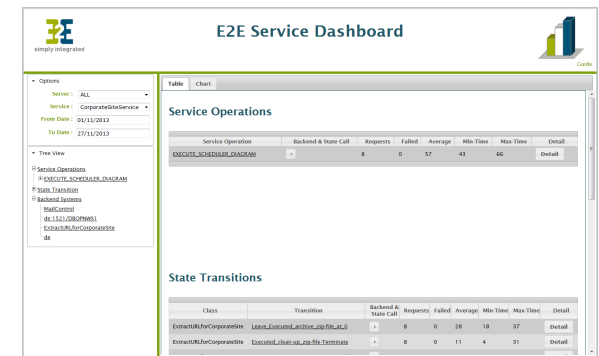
simply integrated

E2E Service Dashboard

Guide

Options

Server : ALL

Service : CorporateSiteService

From Date : 01/11/2013

To Date : 27/11/2013

Tree View

Service Operations
EXECUTE_SCHEDULER_DIAGRAM
State Transition
Backend Systems
MailControl
de:1521/DBOPNWS1
ExtractURLforCorporateSite
de

Table | Chart

Service Operations

| Service Operation | Backend & State Call | Requests | Failed | Average | Min-Time | Max-Time | Detail |
|---|---|---|---|---|---|---|---|
| EXECUTE_SCHEDULER_DIAGRAM | » | 8 | 0 | 57 | 43 | 66 | Detail |

State Transitions

| Class | Transition | Backend & State Call | Requests | Failed | Average | Min-Time | Max-Time | Detail |
|---|---|---|---|---|---|---|---|---|
| ExtractURLforCorporateSite | Leave_Executed_archive_zip-file_at_0 | » | 8 | 0 | 28 | 18 | 37 | Detail |
| ExtractURLforCorporateSite | Executed_clean-up_zip-file-Terminate | » | 8 | 0 | 11 | 4 | 31 | Detail |